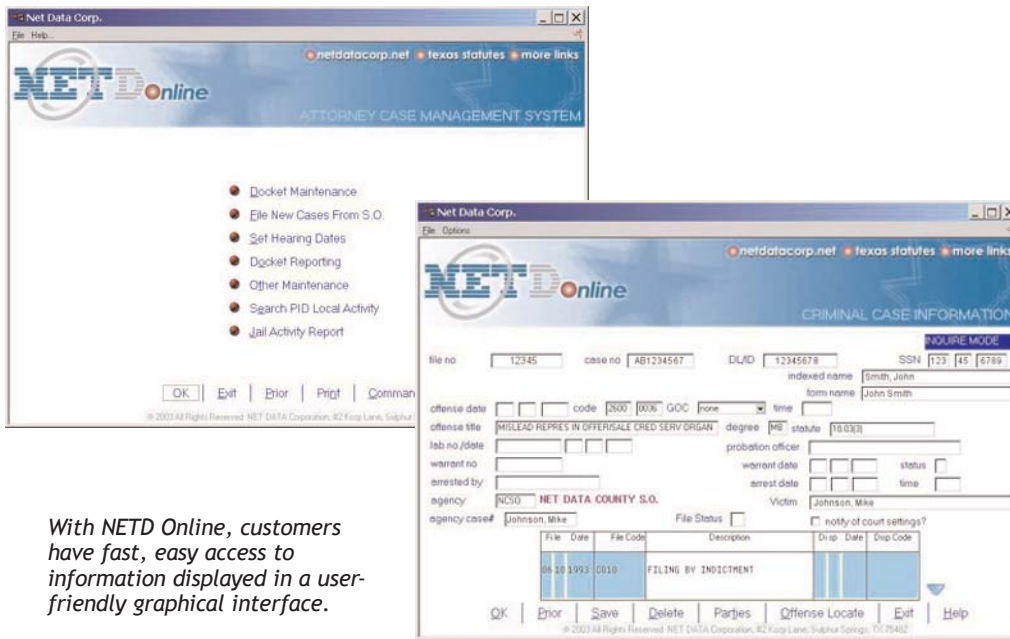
Net Data Corp.
File Help

netdatacorp.net texas statutes more links

NETD Online

ATTORNEY CASE MANAGEMENT SYSTEM

Docket Maintenance
File New Cases From S.O.
Set Hearing Dates
Docket Reporting
Other Maintenance
Search PID Local Activity
Jail Activity Report

OK | Exit | Prior | Print | Comman

© 2003 All Rights Reserved NET DATA Corporation, #2 Kozy Lane, Sulphur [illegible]

Net Data Corp.
File Options

netdatacorp.net texas statutes more links

NETD Online

CRIMINAL CASE INFORMATION

INQUIRE MODE

file no 12345 case no AB1234567 DL/ID 12345678 SSN 123 45 6789
indexed name Smith, John
form name John Smith
offense date code 2600 0036 GOC none time
offense title MISLEAD REPRES IN OFFER/SALE CRED SERV ORGAN degree MB statute 18.03(3)
lab no./date probation officer
warrant no warrant date status
arrested by arrest date time
agency NCSO NET DATA COUNTY S.O. Victim Johnson, Mike
agency case# Johnson, Mike File Status notify of court settings?

| File Date | File Code | Description | Disp Date | Disp Code |
|---|---|---|---|---|
| 06 10 1993 | C010 | FILING BY INDICTMENT | | |

OK | Prior | Save | Delete | Parties | Offense Locate | Exit | Help

© 2003 All Rights Reserved NET DATA Corporation, #2 Kozy Lane, Sulphur Springs, TX 75482

With NETD Online, customers have fast, easy access to information displayed in a user-friendly graphical interface.